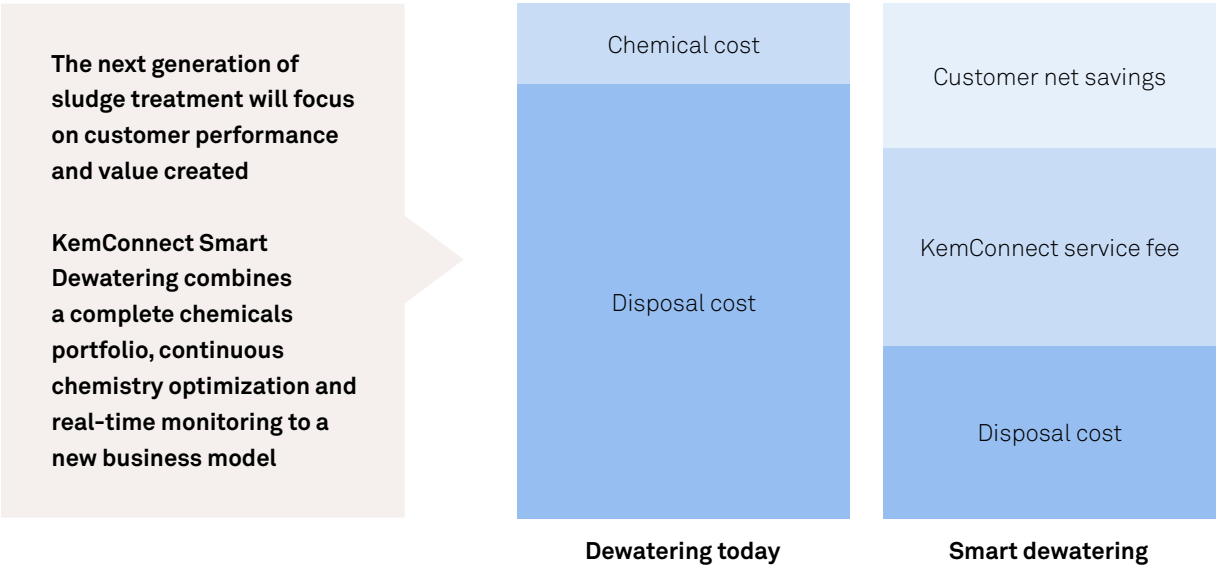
The next generation of sludge treatment will focus on customer performance and value created

KemConnect Smart Dewatering combines a complete chemicals portfolio, continuous chemistry optimization and real-time monitoring to a new business model

Chemical cost

Disposal cost

Dewatering today

Customer net savings

KemConnect service fee

Disposal cost

Smart dewatering